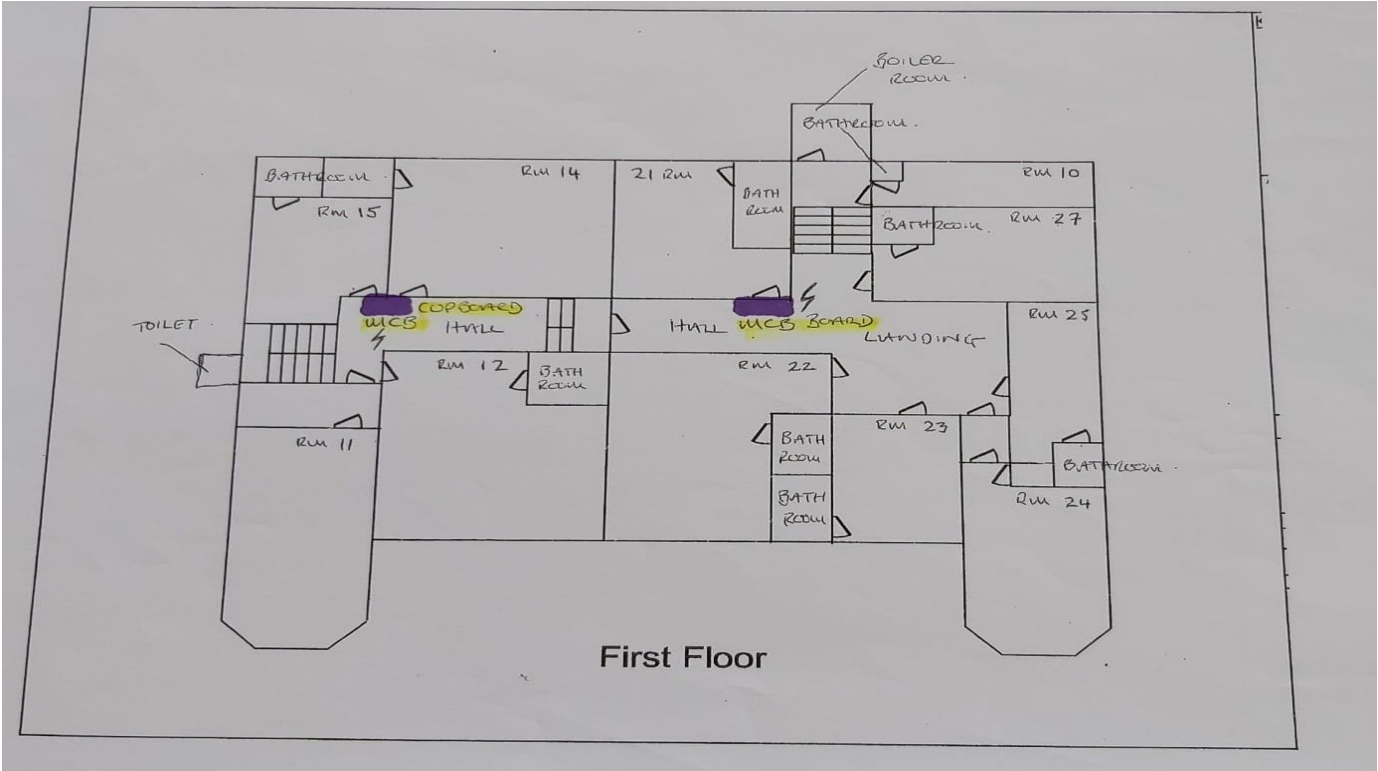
BOILER ROOM

BATHROOM

BATHROOM

RM 14

21 RM

BATH ROOM

RM 10

RM 15

BATHROOM

RM 27

CUPBOARD

TOILET

MCB

HALL

HALL

MCB BOARD

LANDING

RM 25

RM 12

BATH ROOM

RM 22

RM 23

RM 11

BATH ROOM

BATHROOM

BATH ROOM

RM 24

First Floor